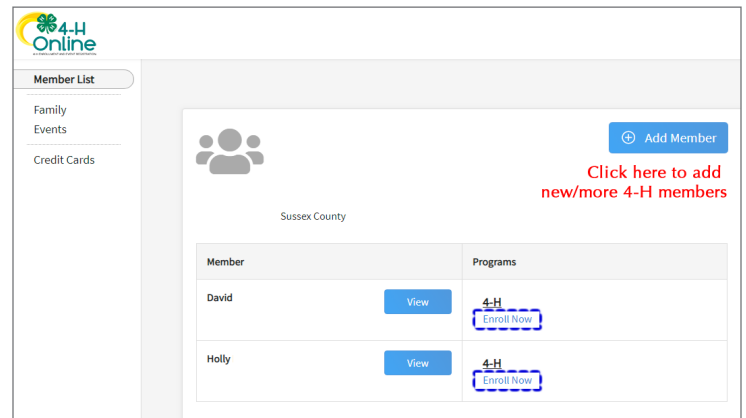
4-H Online

Member List

Family

Events

Credit Cards

Add Member

Click here to add new/more 4-H members

Sussex County

| Member | Programs |
|---|---|
| David View | 4-H Enroll Now |
| Holly View | 4-H Enroll Now |